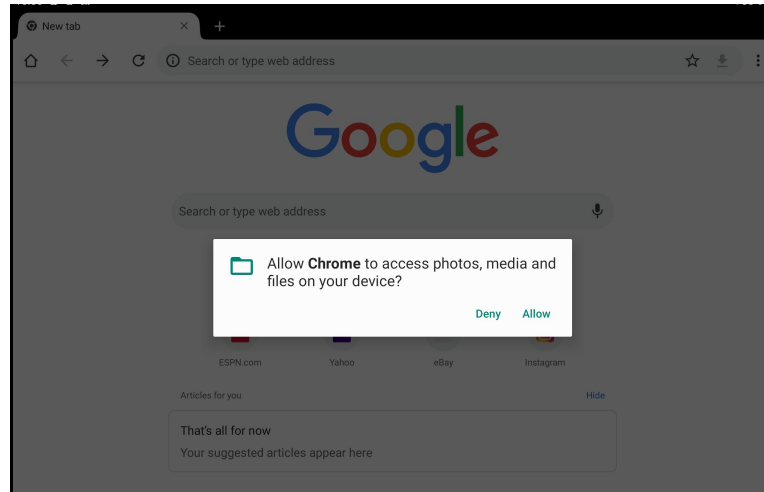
New tab

Search or type web address

Google

Search or type web address

Allow **Chrome** to access photos, media and files on your device?

Deny Allow

ESPN.com Yahoo eBay Instagram

Articles for you Hide

That's all for now
Your suggested articles appear here